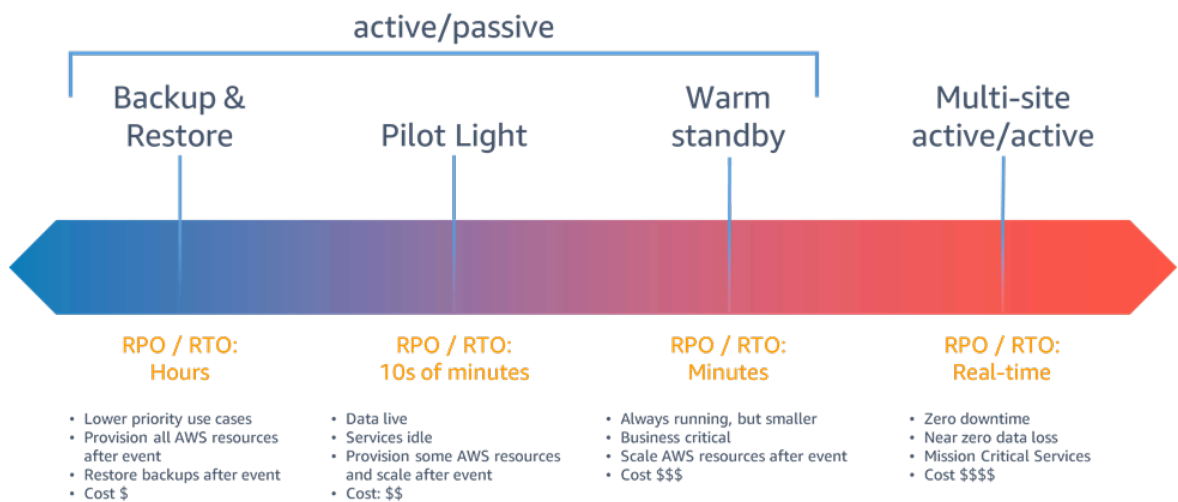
active/passive

Backup & Restore

Pilot Light

Warm standby

Multi-site active/active

RPO / RTO: Hours

- Lower priority use cases
- Provision all AWS resources after event
- Restore backups after event
- Cost $

RPO / RTO: 10s of minutes

- Data live
- Services idle
- Provision some AWS resources and scale after event
- Cost: $$

RPO / RTO: Minutes

- Always running, but smaller
- Business critical
- Scale AWS resources after event
- Cost $$$

RPO / RTO: Real-time

- Zero downtime
- Near zero data loss
- Mission Critical Services
- Cost $$$$